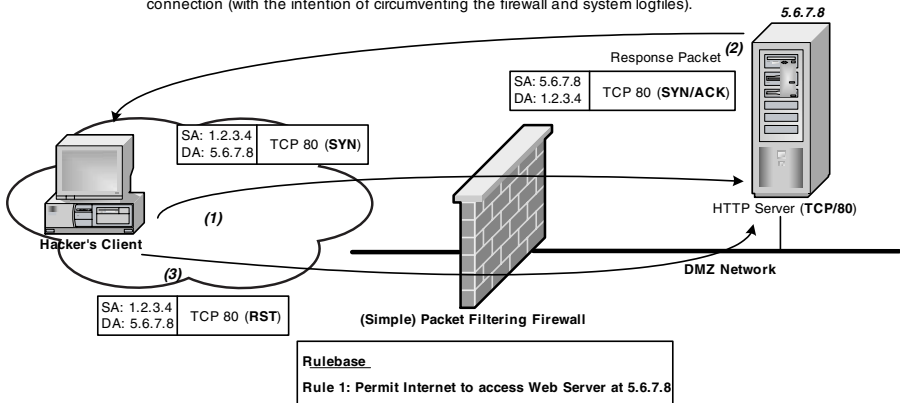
connection (with the intention of circumventing the firewall and system logfiles).

5.6.7.8

Response Packet (2)

| SA: 5.6.7.8<br>DA: 1.2.3.4 | TCP 80 (**SYN/ACK**) |
|---|---|

| SA: 1.2.3.4<br>DA: 5.6.7.8 | TCP 80 (**SYN**) |
|---|---|

(1)

Hacker's Client

HTTP Server (**TCP/80**)

(3)

DMZ Network

| SA: 1.2.3.4<br>DA: 5.6.7.8 | TCP 80 (**RST**) |
|---|---|

(Simple) Packet Filtering Firewall

Rulebase

Rule 1: Permit Internet to access Web Server at 5.6.7.8